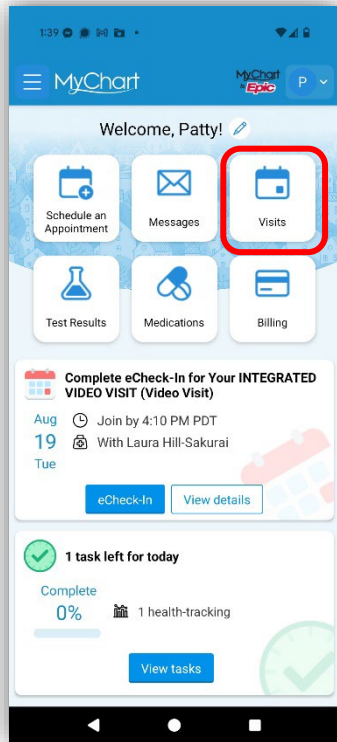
1:39

MyChart

MyChart by Epic

P

Welcome, Patty!

Schedule an Appointment

Messages

Visits

Test Results

Medications

Billing

Complete eCheck-In for Your INTEGRATED VIDEO VISIT (Video Visit)

Aug 19 Tue

Join by 4:10 PM PDT

With Laura Hill-Sakurai

eCheck-In

View details

1 task left for today

Complete 0%

1 health-tracking

View tasks